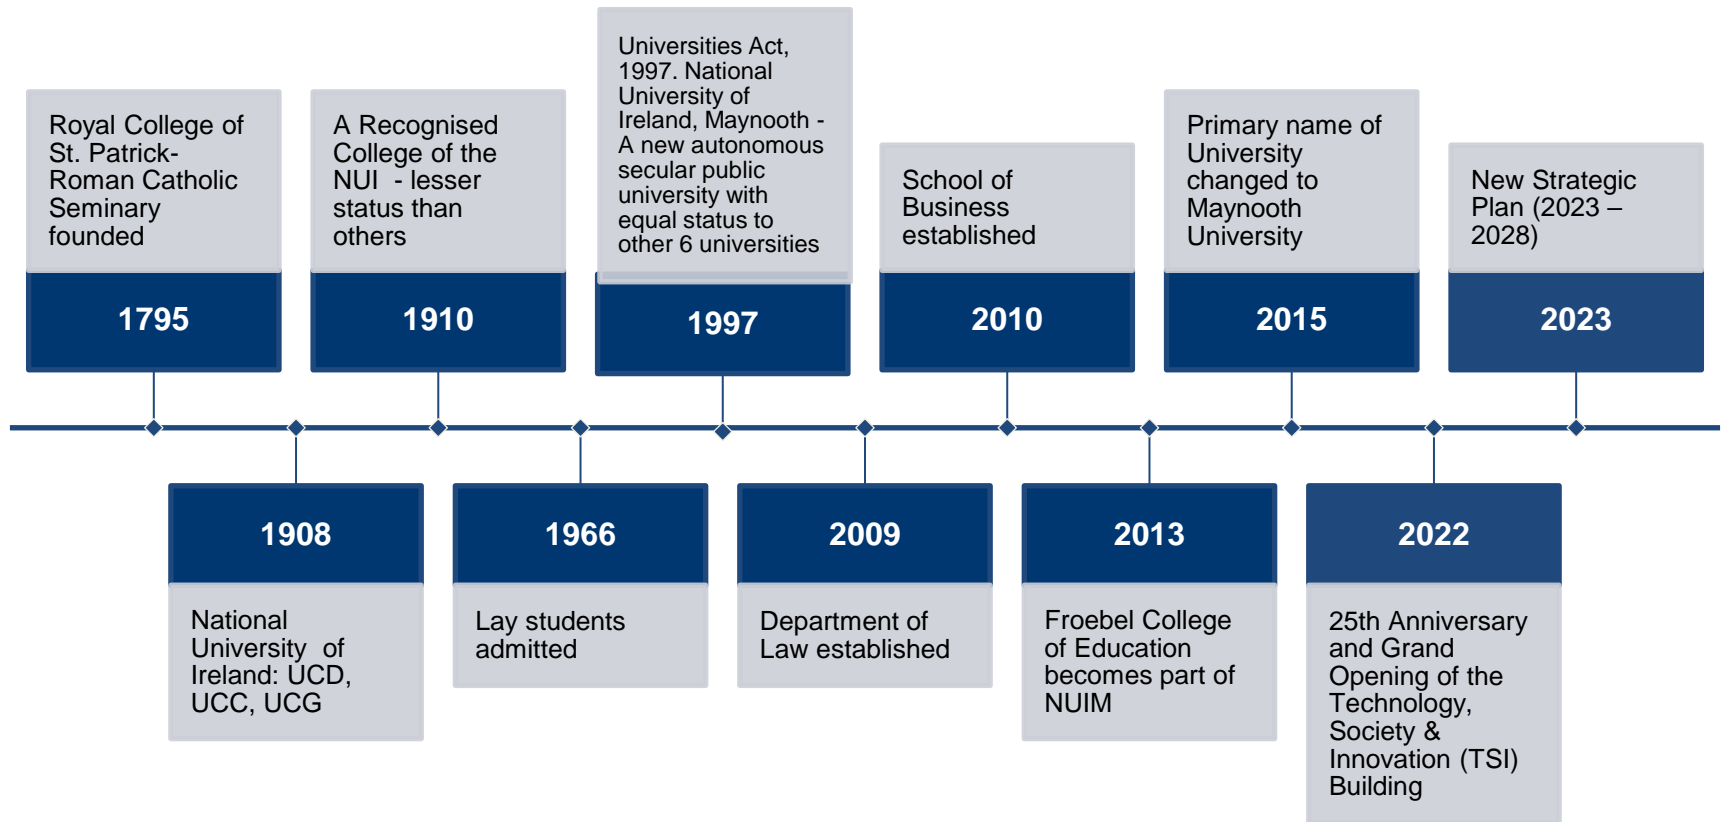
Royal College of St. Patrick- Roman Catholic Seminary founded

1795

A Recognised College of the NUI - lesser status than others

1910

Universities Act, 1997. National University of Ireland, Maynooth - A new autonomous secular public university with equal status to other 6 universities

1997

School of Business established

2010

Primary name of University changed to Maynooth University

2015

New Strategic Plan (2023 – 2028)

2023

1908

National University of Ireland: UCD, UCC, UCG

1966

Lay students admitted

2009

Department of Law established

2013

Froebel College of Education becomes part of NUIM

2022

25th Anniversary and Grand Opening of the Technology, Society & Innovation (TSI) Building